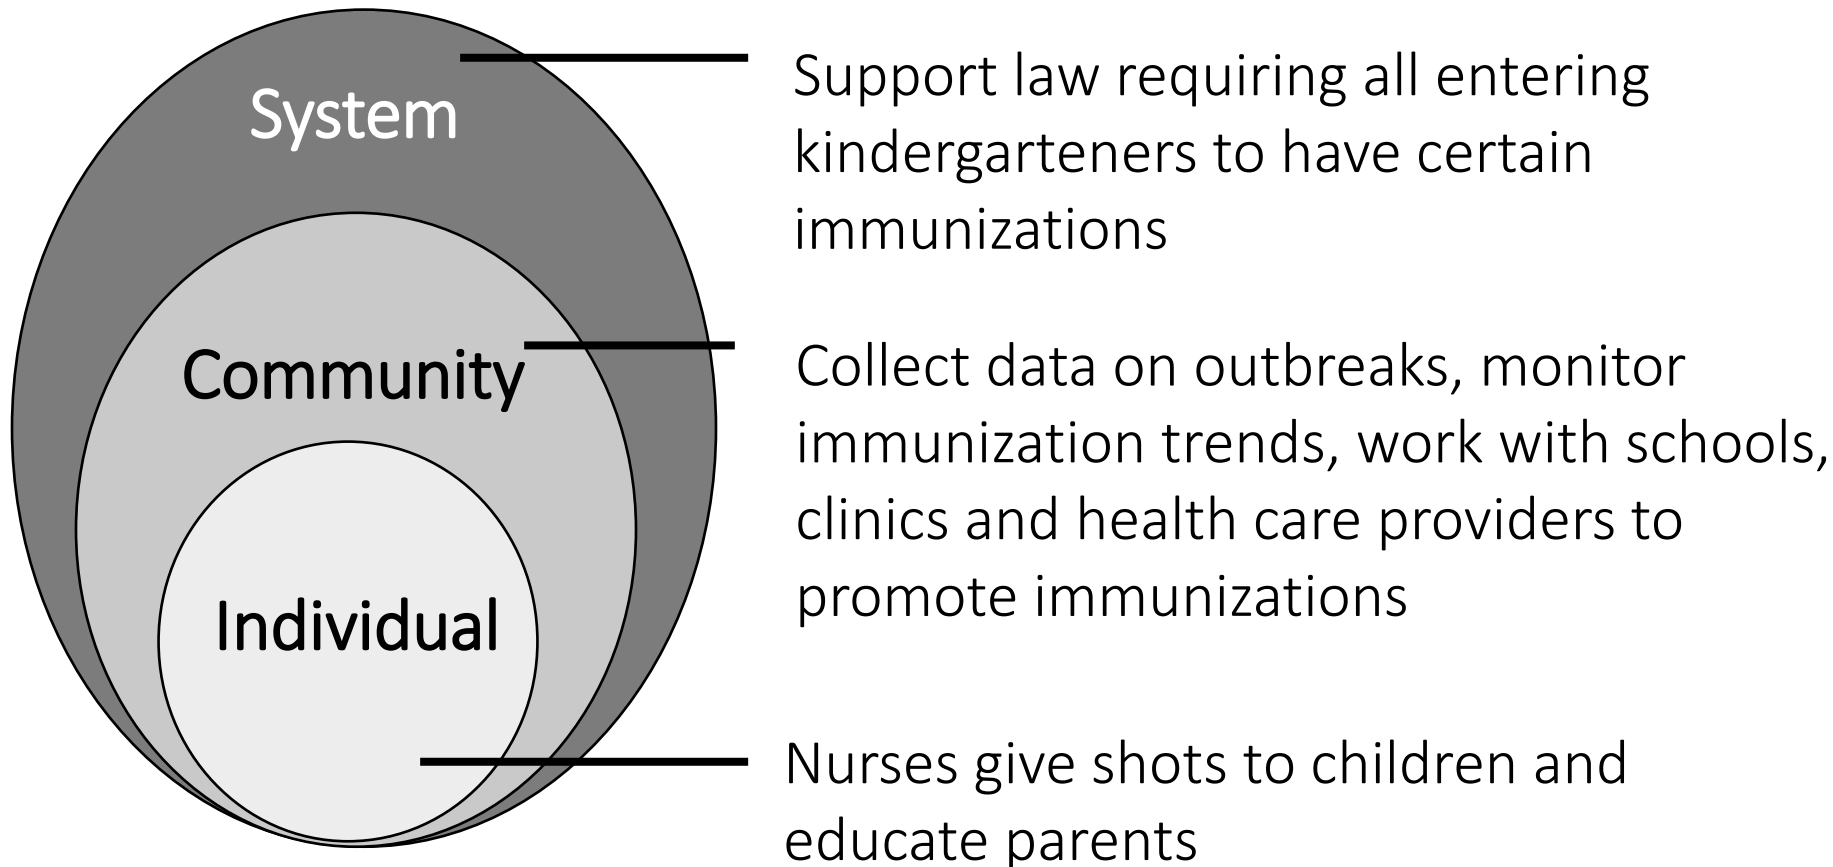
System

Community

Individual

Support law requiring all entering kindergarteners to have certain immunizations

Collect data on outbreaks, monitor immunization trends, work with schools, clinics and health care providers to promote immunizations

Nurses give shots to children and educate parents